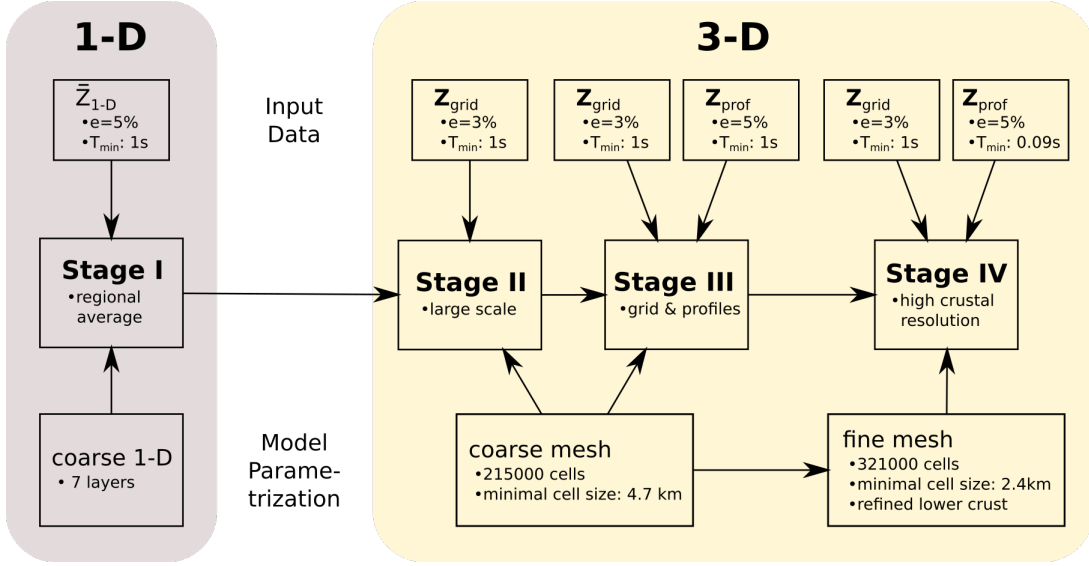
1-D

3-D

Input Data

$\bar{Z}_{1\text{-}D}$
•e=5%
•$T_{min}$: 1s

$\mathbf{Z}_{grid}$
•e=3%
•$T_{min}$: 1s

$\mathbf{Z}_{grid}$
•e=3%
•$T_{min}$: 1s

$\mathbf{Z}_{prof}$
•e=5%
•$T_{min}$: 1s

$\mathbf{Z}_{grid}$
•e=3%
•$T_{min}$: 1s

$\mathbf{Z}_{prof}$
•e=5%
•$T_{min}$: 0.09s

Stage I
•regional average

Stage II
•large scale

Stage III
•grid & profiles

Stage IV
•high crustal resolution

Model Parametrization

coarse 1-D
• 7 layers

coarse mesh
•215000 cells
•minimal cell size: 4.7 km

fine mesh
•321000 cells
•minimal cell size: 2.4km
•refined lower crust